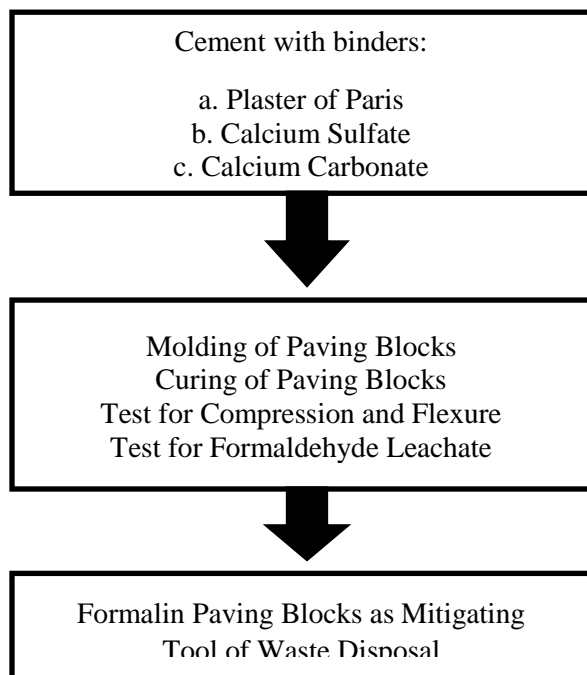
Cement with binders:

a. Plaster of Paris
b. Calcium Sulfate
c. Calcium Carbonate

Molding of Paving Blocks
Curing of Paving Blocks
Test for Compression and Flexure
Test for Formaldehyde Leachate

Formalin Paving Blocks as Mitigating
Tool of Waste Disposal